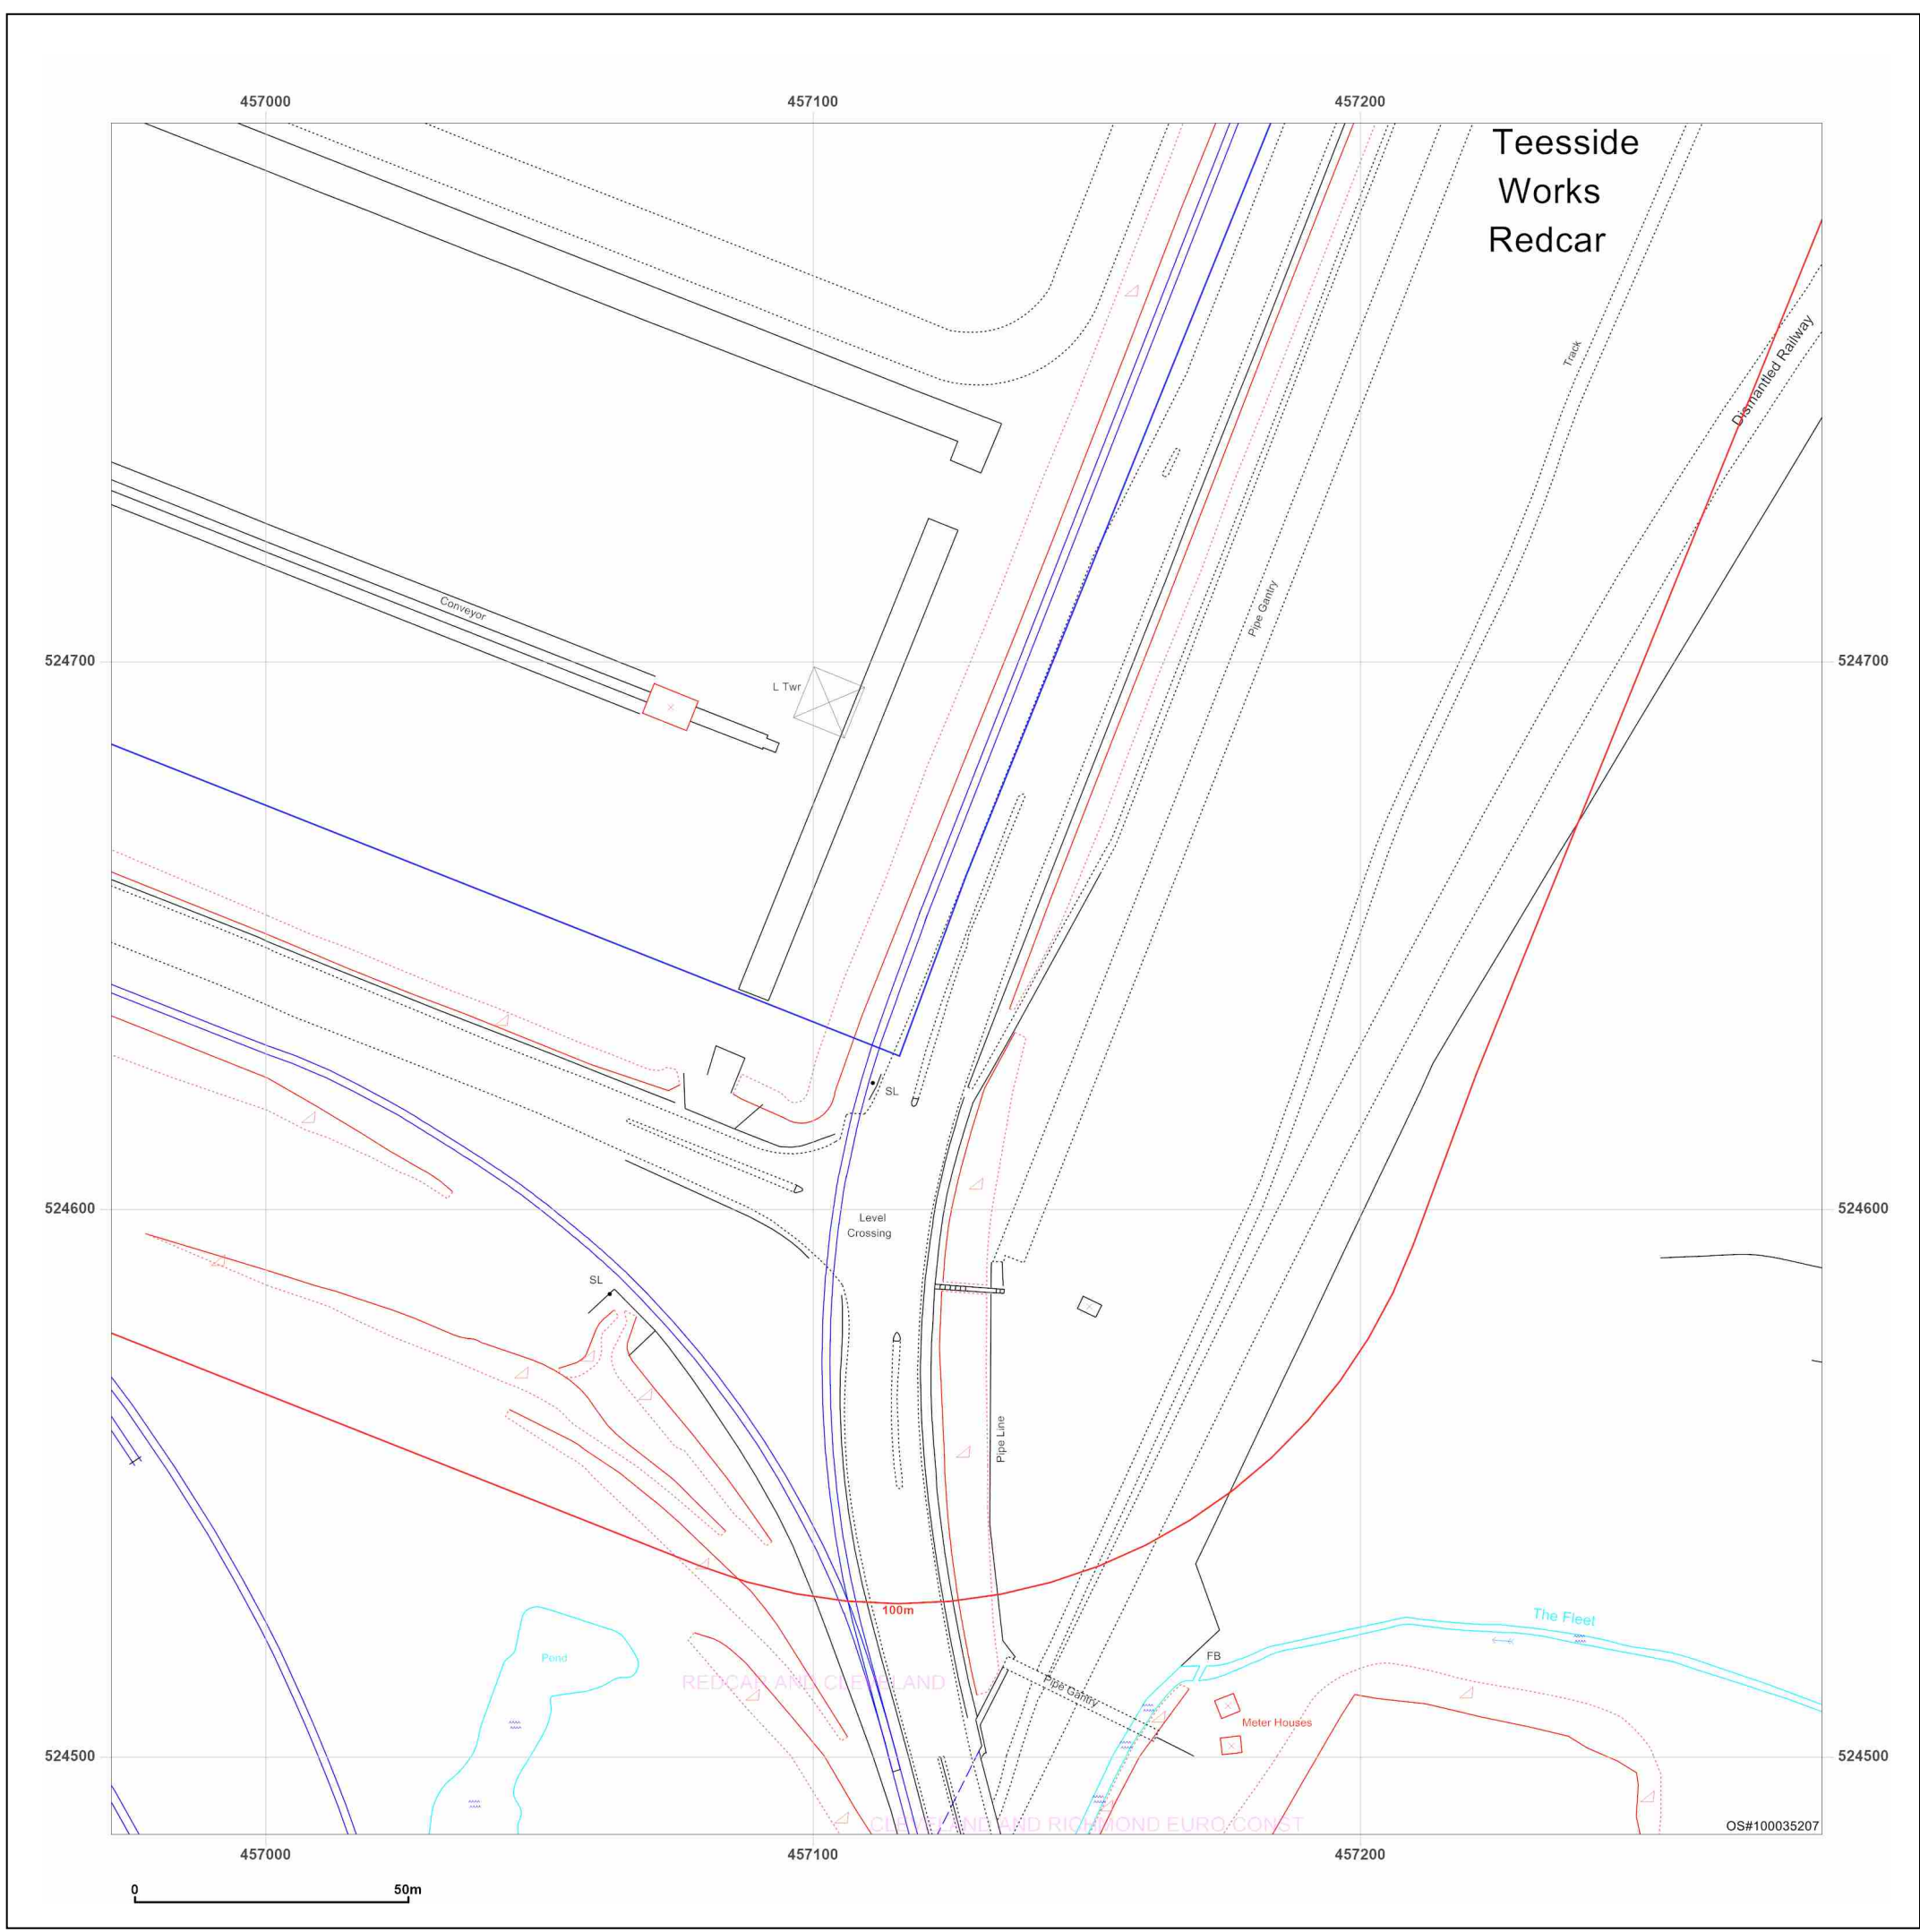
457000
457100
457200

Teesside Works Redcar

Track
Dismantled Railway
Conveyor
L Twr
Pipe Gantry

524700
524700

SL
Level Crossing
SL

524600
524600

Pipe Line
100m
The Fleet
FB
Pipe Gantry
Meter Houses
Pond
REDCAR AND CLEVELAND
CLEVELAND AND RICHMOND EURO CONST

524500
524500

OS#100035207

457000
457100
457200

0
50m